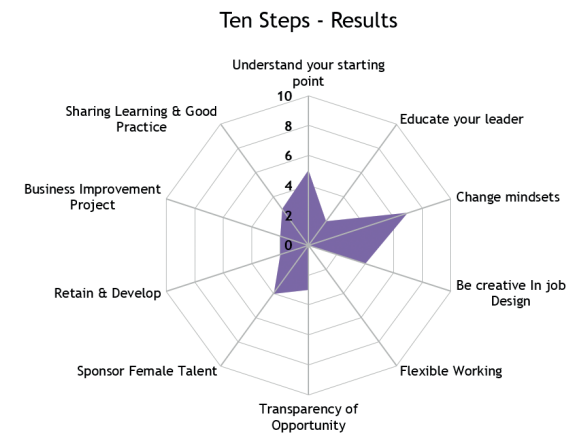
Ten Steps - Results

Understand your starting point

10
8
6
4
2
0

Educate your leader

Change mindsets

Be creative In job Design

Flexible Working

Transparency of Opportunity

Sponsor Female Talent

Retain & Develop

Business Improvement Project

Sharing Learning & Good Practice